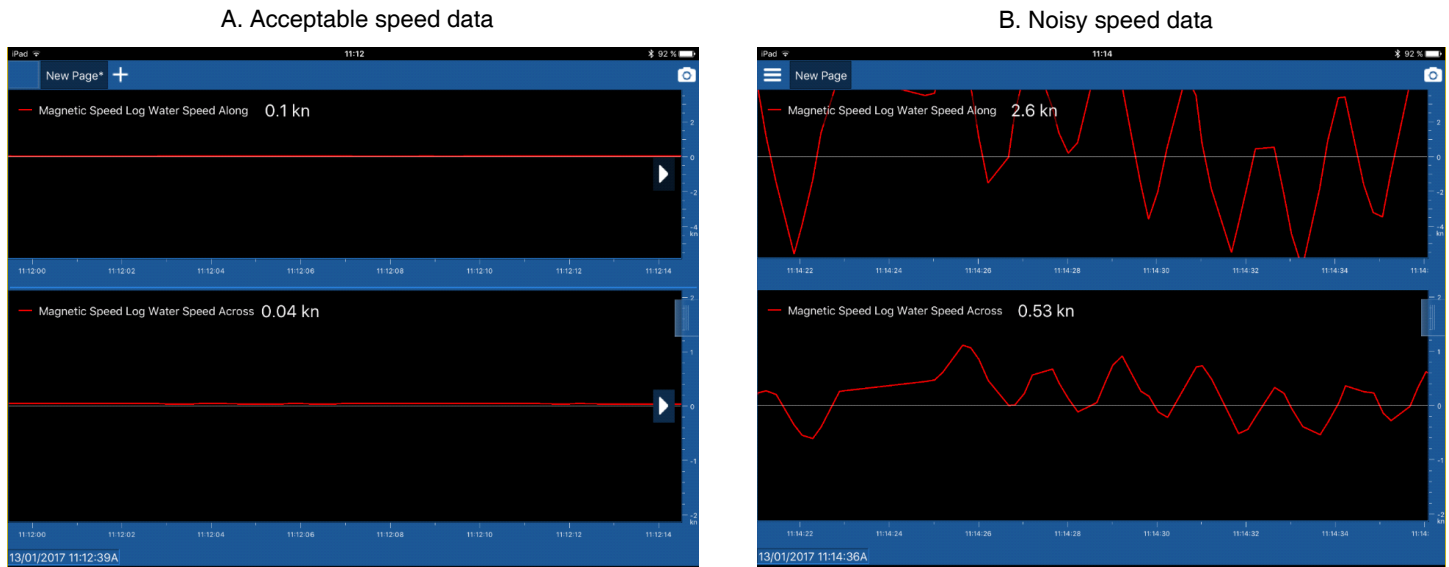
A. Acceptable speed data

iPad 11:12 92 %

New Page* +

Magnetic Speed Log Water Speed Along 0.1 kn

2
0
-2
-4
kn

11:12:00 11:12:02 11:12:04 11:12:06 11:12:08 11:12:10 11:12:12 11:12:14

Magnetic Speed Log Water Speed Across 0.04 kn

2
1
0
-1
-2
kn

11:12:00 11:12:02 11:12:04 11:12:06 11:12:08 11:12:10 11:12:12 11:12:14

13/01/2017 11:12:39A

B. Noisy speed data

iPad 11:14 92 %

New Page

Magnetic Speed Log Water Speed Along 2.6 kn

2
0
-2
-4
kn

11:14:22 11:14:24 11:14:26 11:14:28 11:14:30 11:14:32 11:14:34 11:14:

Magnetic Speed Log Water Speed Across 0.53 kn

2
1
0
-1
-2
kn

11:14:22 11:14:24 11:14:26 11:14:28 11:14:30 11:14:32 11:14:34 11:14:

13/01/2017 11:14:36A